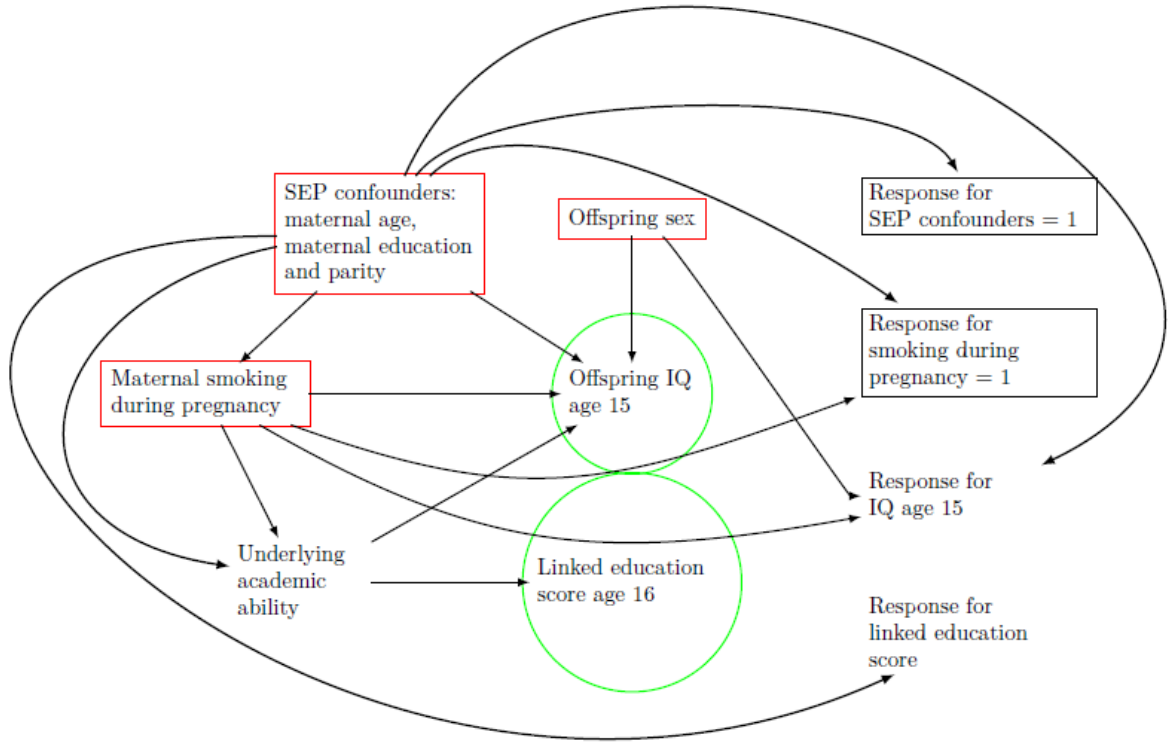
SEP confounders: maternal age, maternal education and parity

Offspring sex

Response for SEP confounders = 1

Response for smoking during pregnancy = 1

Maternal smoking during pregnancy

Offspring IQ age 15

Response for IQ age 15

Underlying academic ability

Linked education score age 16

Response for linked education score